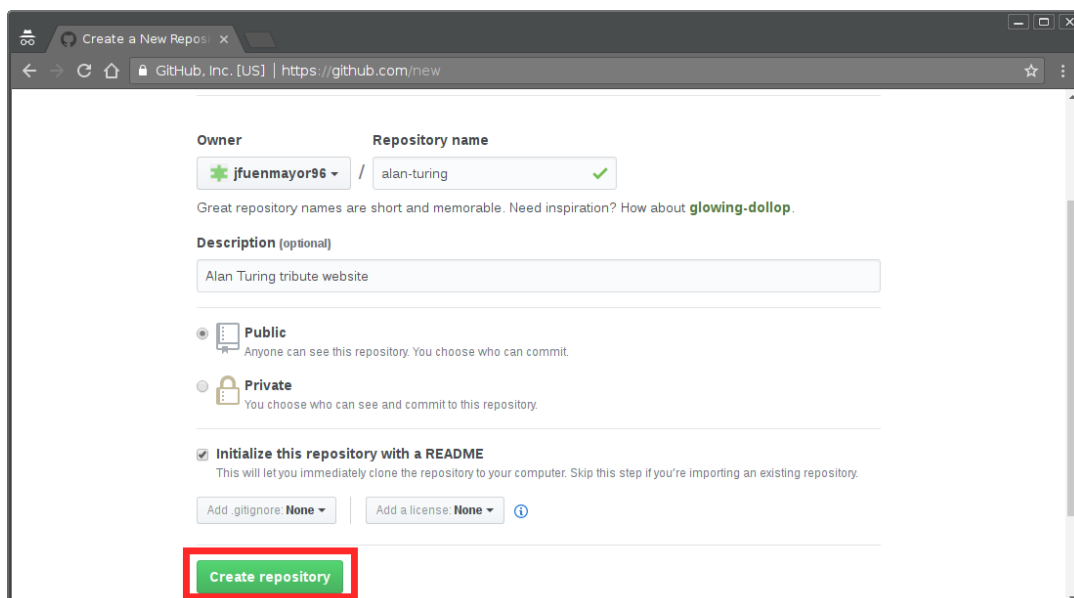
Create a New Repos ×

GitHub, Inc. [US] | https://github.com/new

Owner

Repository name

jfuenmayor96 ▾

/

alan-turing

Great repository names are short and memorable. Need inspiration? How about glowing-dollop.

Description (optional)

Alan Turing tribute website

Public
Anyone can see this repository. You choose who can commit.

Private
You choose who can see and commit to this repository.

Initialize this repository with a README
This will let you immediately clone the repository to your computer. Skip this step if you're importing an existing repository.

Add .gitignore: None ▾

Add a license: None ▾

Create repository